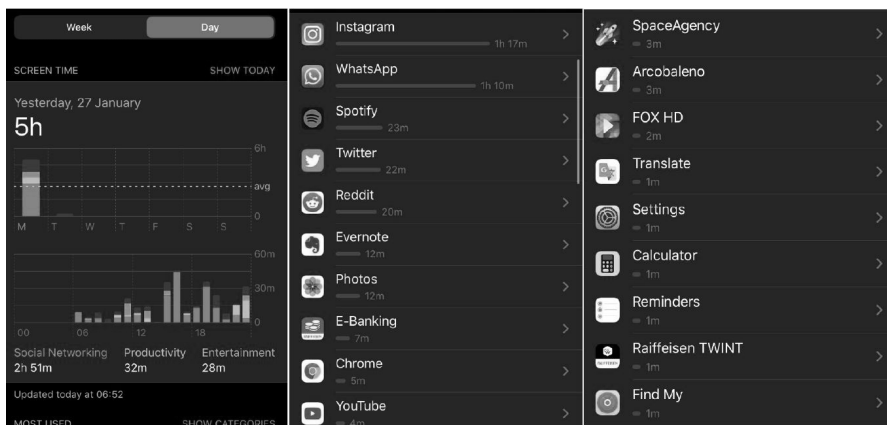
Week Day

SCREEN TIME SHOW TODAY

Yesterday, 27 January

5h

6h

avg

0

M T W T F S S

60m

30m

0

00 06 12 18

Social Networking 2h 51m

Productivity 32m

Entertainment 28m

Updated today at 06:52

MOST USED SHOW CATEGORIES

Instagram 1h 17m

WhatsApp 1h 10m

Spotify 23m

Twitter 22m

Reddit 20m

Evernote 12m

Photos 12m

E-Banking 7m

Chrome 5m

YouTube 4m

SpaceAgency 3m

Arcobaleno 3m

FOX HD 2m

Translate 1m

Settings 1m

Calculator 1m

Reminders 1m

Raiffeisen TWINT 1m

Find My 1m